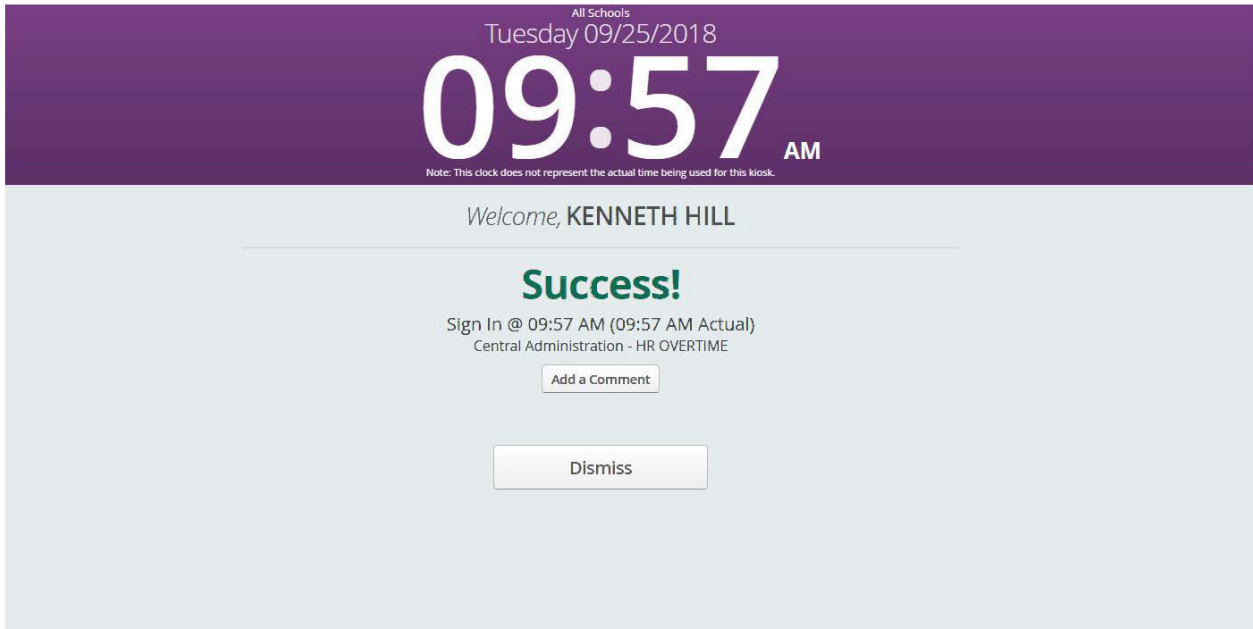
All Schools
Tuesday 09/25/2018
09:57 AM
Note: This clock does not represent the actual time being used for this kiosk.

Welcome, KENNETH HILL

Success!

Sign In @ 09:57 AM (09:57 AM Actual)
Central Administration - HR OVERTIME

Add a Comment

Dismiss